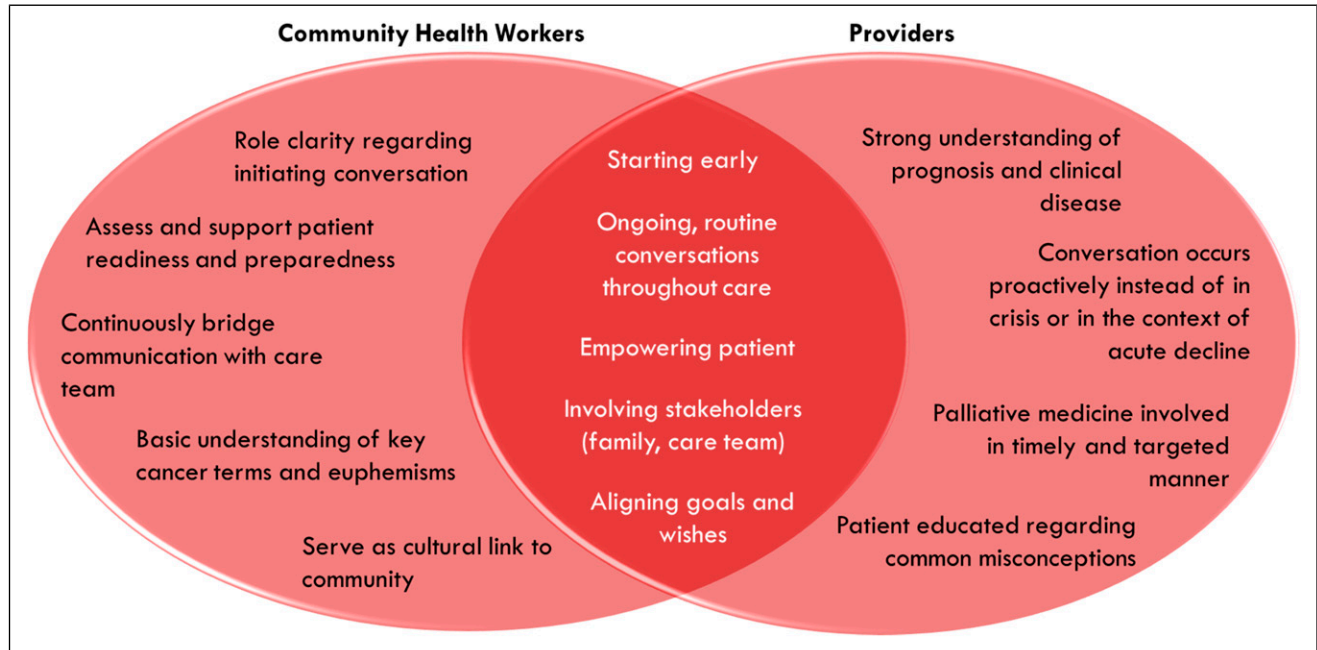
Community Health Workers

Providers

Role clarity regarding initiating conversation

Assess and support patient readiness and preparedness

Continuously bridge communication with care team

Basic understanding of key cancer terms and euphemisms

Serve as cultural link to community

Starting early

Ongoing, routine conversations throughout care

Empowering patient

Involving stakeholders (family, care team)

Aligning goals and wishes

Strong understanding of prognosis and clinical disease

Conversation occurs proactively instead of in crisis or in the context of acute decline

Palliative medicine involved in timely and targeted manner

Patient educated regarding common misconceptions